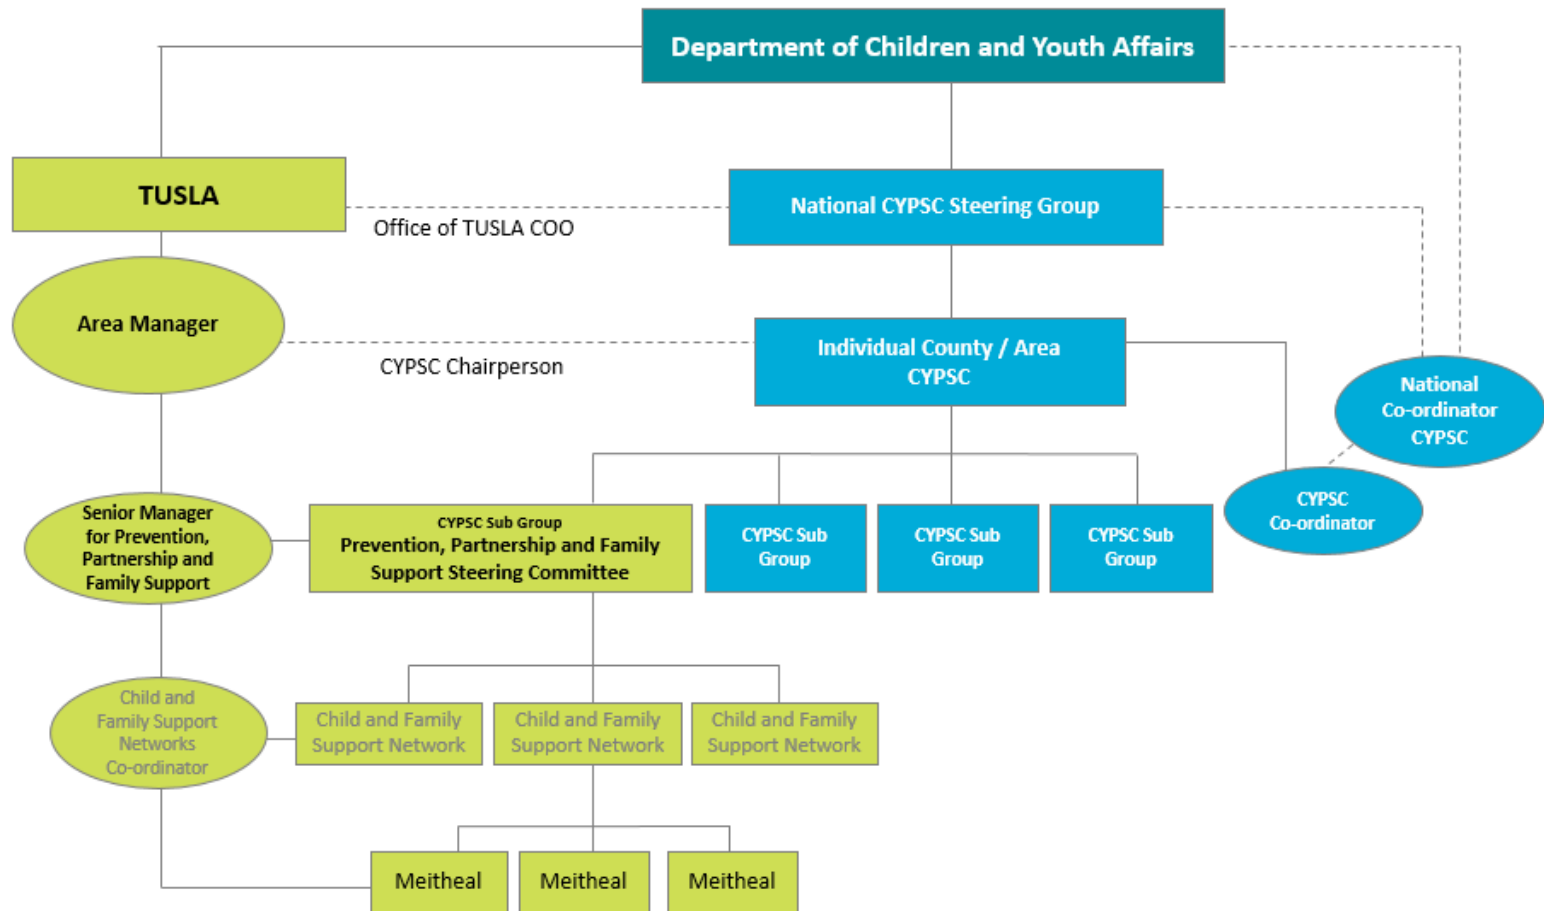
Department of Children and Youth Affairs

TUSLA

Office of TUSLA COO

National CYPSC Steering Group

Area Manager

CYPSC Chairperson

Individual County / Area CYPSC

National Co-ordinator CYPSC

CYPSC Co-ordinator

Senior Manager for Prevention, Partnership and Family Support

CYPSC Sub Group
Prevention, Partnership and Family Support Steering Committee

CYPSC Sub Group

CYPSC Sub Group

CYPSC Sub Group

Child and Family Support Networks Co-ordinator

Child and Family Support Network

Child and Family Support Network

Child and Family Support Network

Meitheal

Meitheal

Meitheal